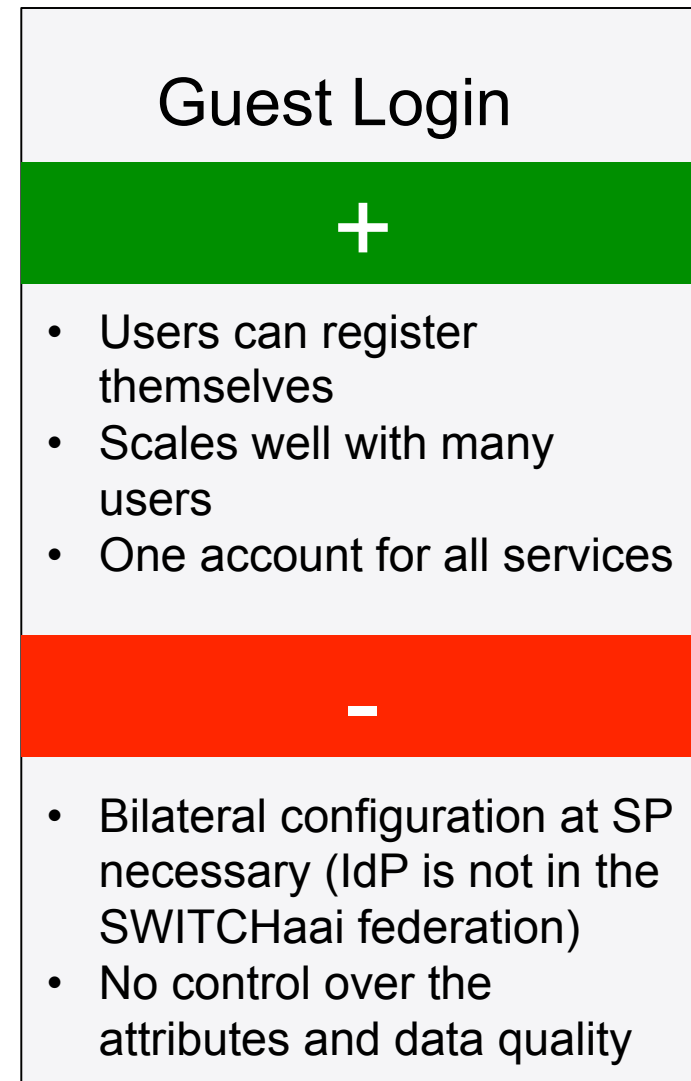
Guest Login

+

- Users can register themselves
- Scales well with many users
- One account for all services

-

- Bilateral configuration at SP necessary (IdP is not in the SWITCHaai federation)
- No control over the attributes and data quality